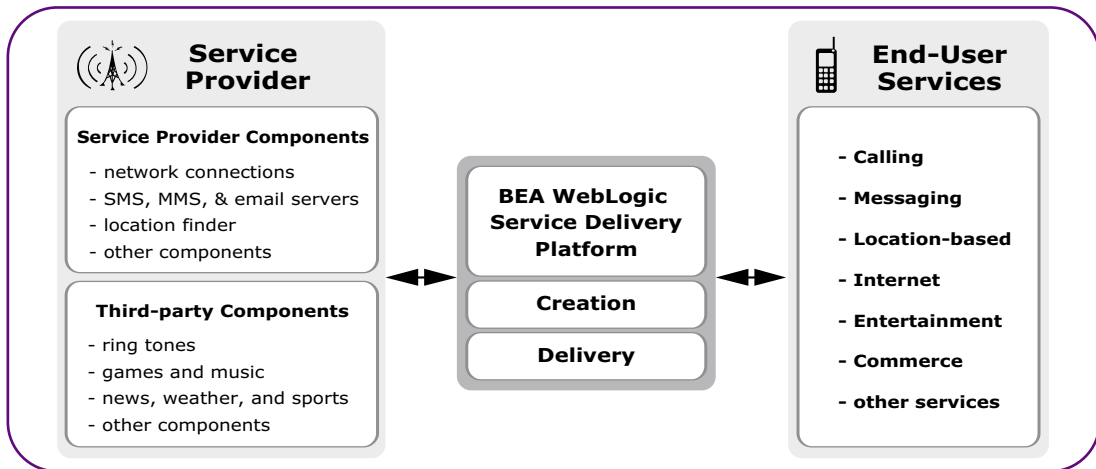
Service Provider

Service Provider Components

- network connections
- SMS, MMS, & email servers
- location finder
- other components

Third-party Components

- ring tones
- games and music
- news, weather, and sports
- other components

BEA WebLogic Service Delivery Platform

Creation

Delivery

End-User Services

- Calling
- Messaging
- Location-based
- Internet
- Entertainment
- Commerce
- other services